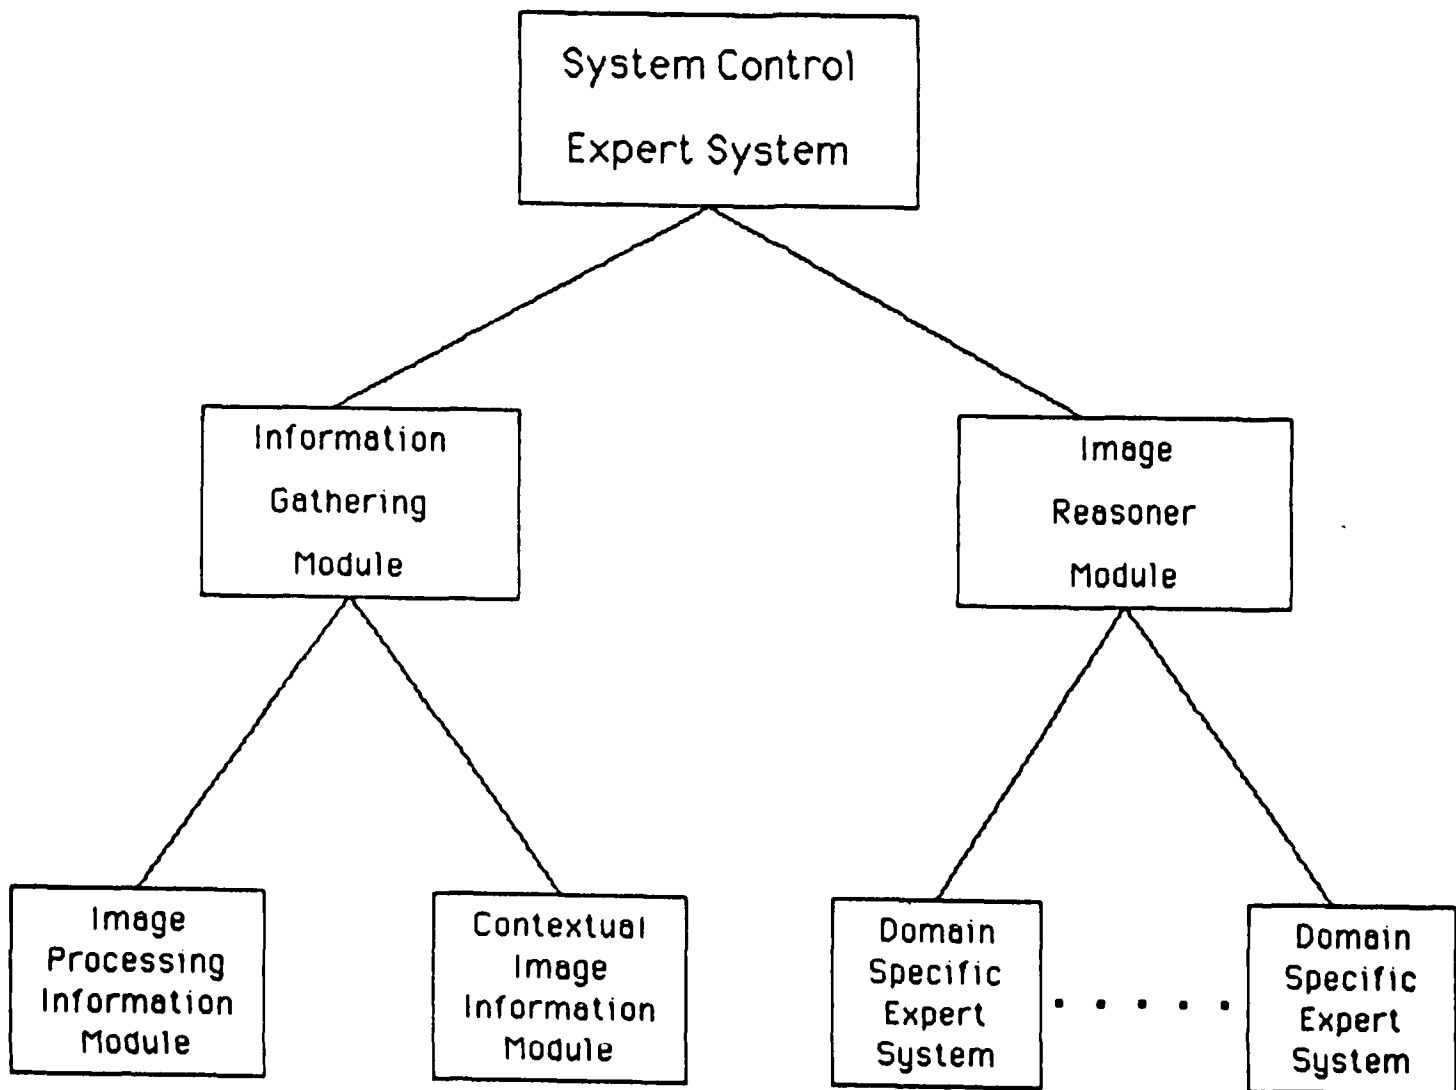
System Control
Expert System

Information
Gathering
Module

Image
Reasoner
Module

Image
Processing
Information
Module

Contextual
Image
Information
Module

Domain
Specific
Expert
System

. . . . .

Domain
Specific
Expert
System